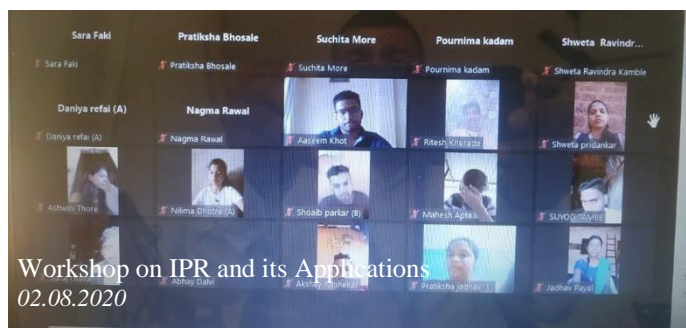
Sara Faki
Sara Faki
Pratiksha Bhosale
Pratiksha Bhosale
Suchita More
Suchita More
Pournima kadam
Pournima kadam
Shweta Ravindr...
Shweta Ravindra Kamble
Daniya refai (A)
Daniya refai (A)
Nagma Rawal
Nagma Rawal
Aaseem Khot
Ritesh Kherade
Shweta pridankar
Ashwini Thore
Nilima Dhotre (A)
Shoaib parkar (B)
Mahesh Apte
SUYOG TAMBE
Abhay Dalvi
Akshay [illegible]
Pratiksha Jadhav
Jadhav Payal

Workshop on IPR and its Applications
02.08.2020